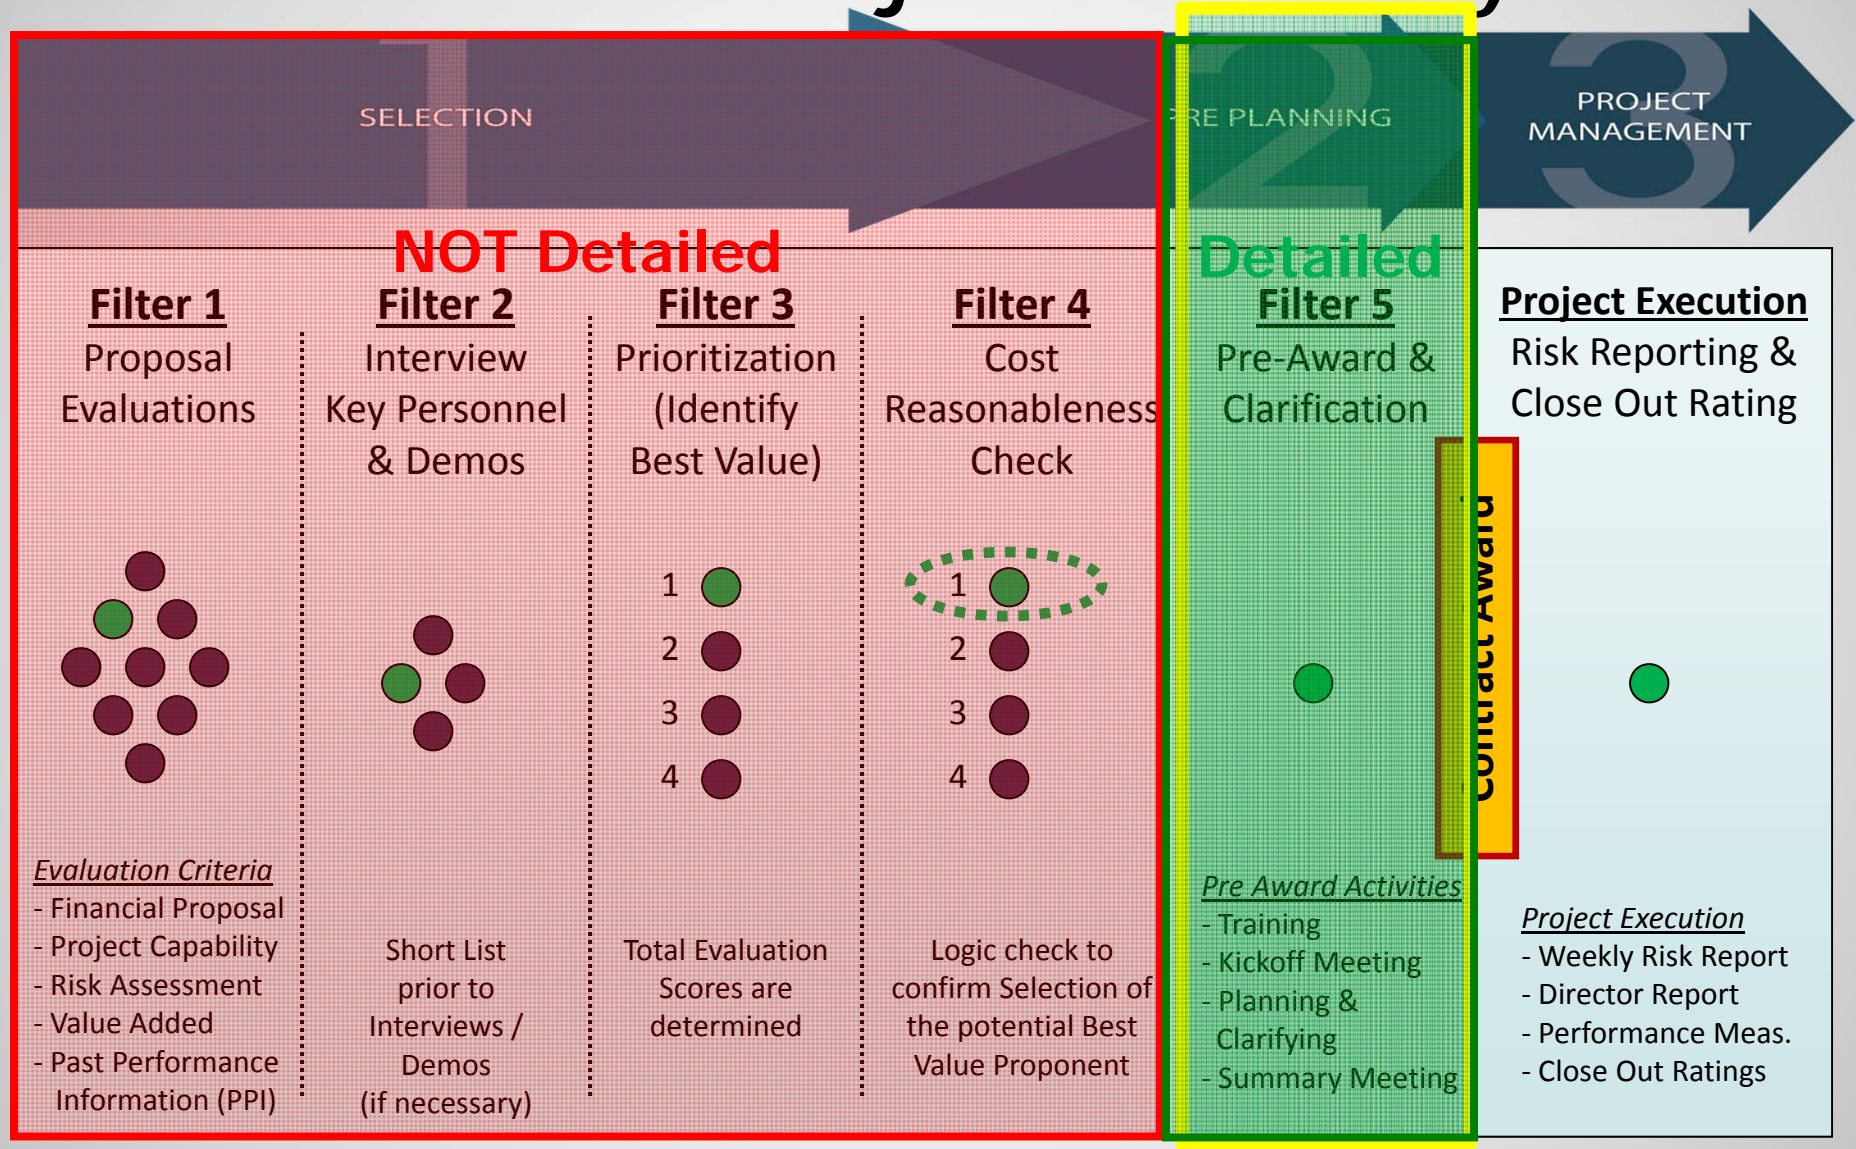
1 SELECTION

2 RE PLANNING

3 PROJECT MANAGEMENT

NOT Detailed

Detailed

Filter 1
Proposal Evaluations

Filter 2
Interview Key Personnel & Demos

Filter 3
Prioritization (Identify Best Value)

Filter 4
Cost Reasonableness Check

Filter 5
Pre-Award & Clarification

Project Execution
Risk Reporting & Close Out Rating

1
2
3
4

1
2
3
4

Contract Award

Evaluation Criteria
- Financial Proposal
- Project Capability
- Risk Assessment
- Value Added
- Past Performance Information (PPI)

Short List prior to Interviews / Demos (if necessary)

Total Evaluation Scores are determined

Logic check to confirm Selection of the potential Best Value Proponent

Pre Award Activities
- Training
- Kickoff Meeting
- Planning & Clarifying
- Summary Meeting

Project Execution
- Weekly Risk Report
- Director Report
- Performance Meas.
- Close Out Ratings